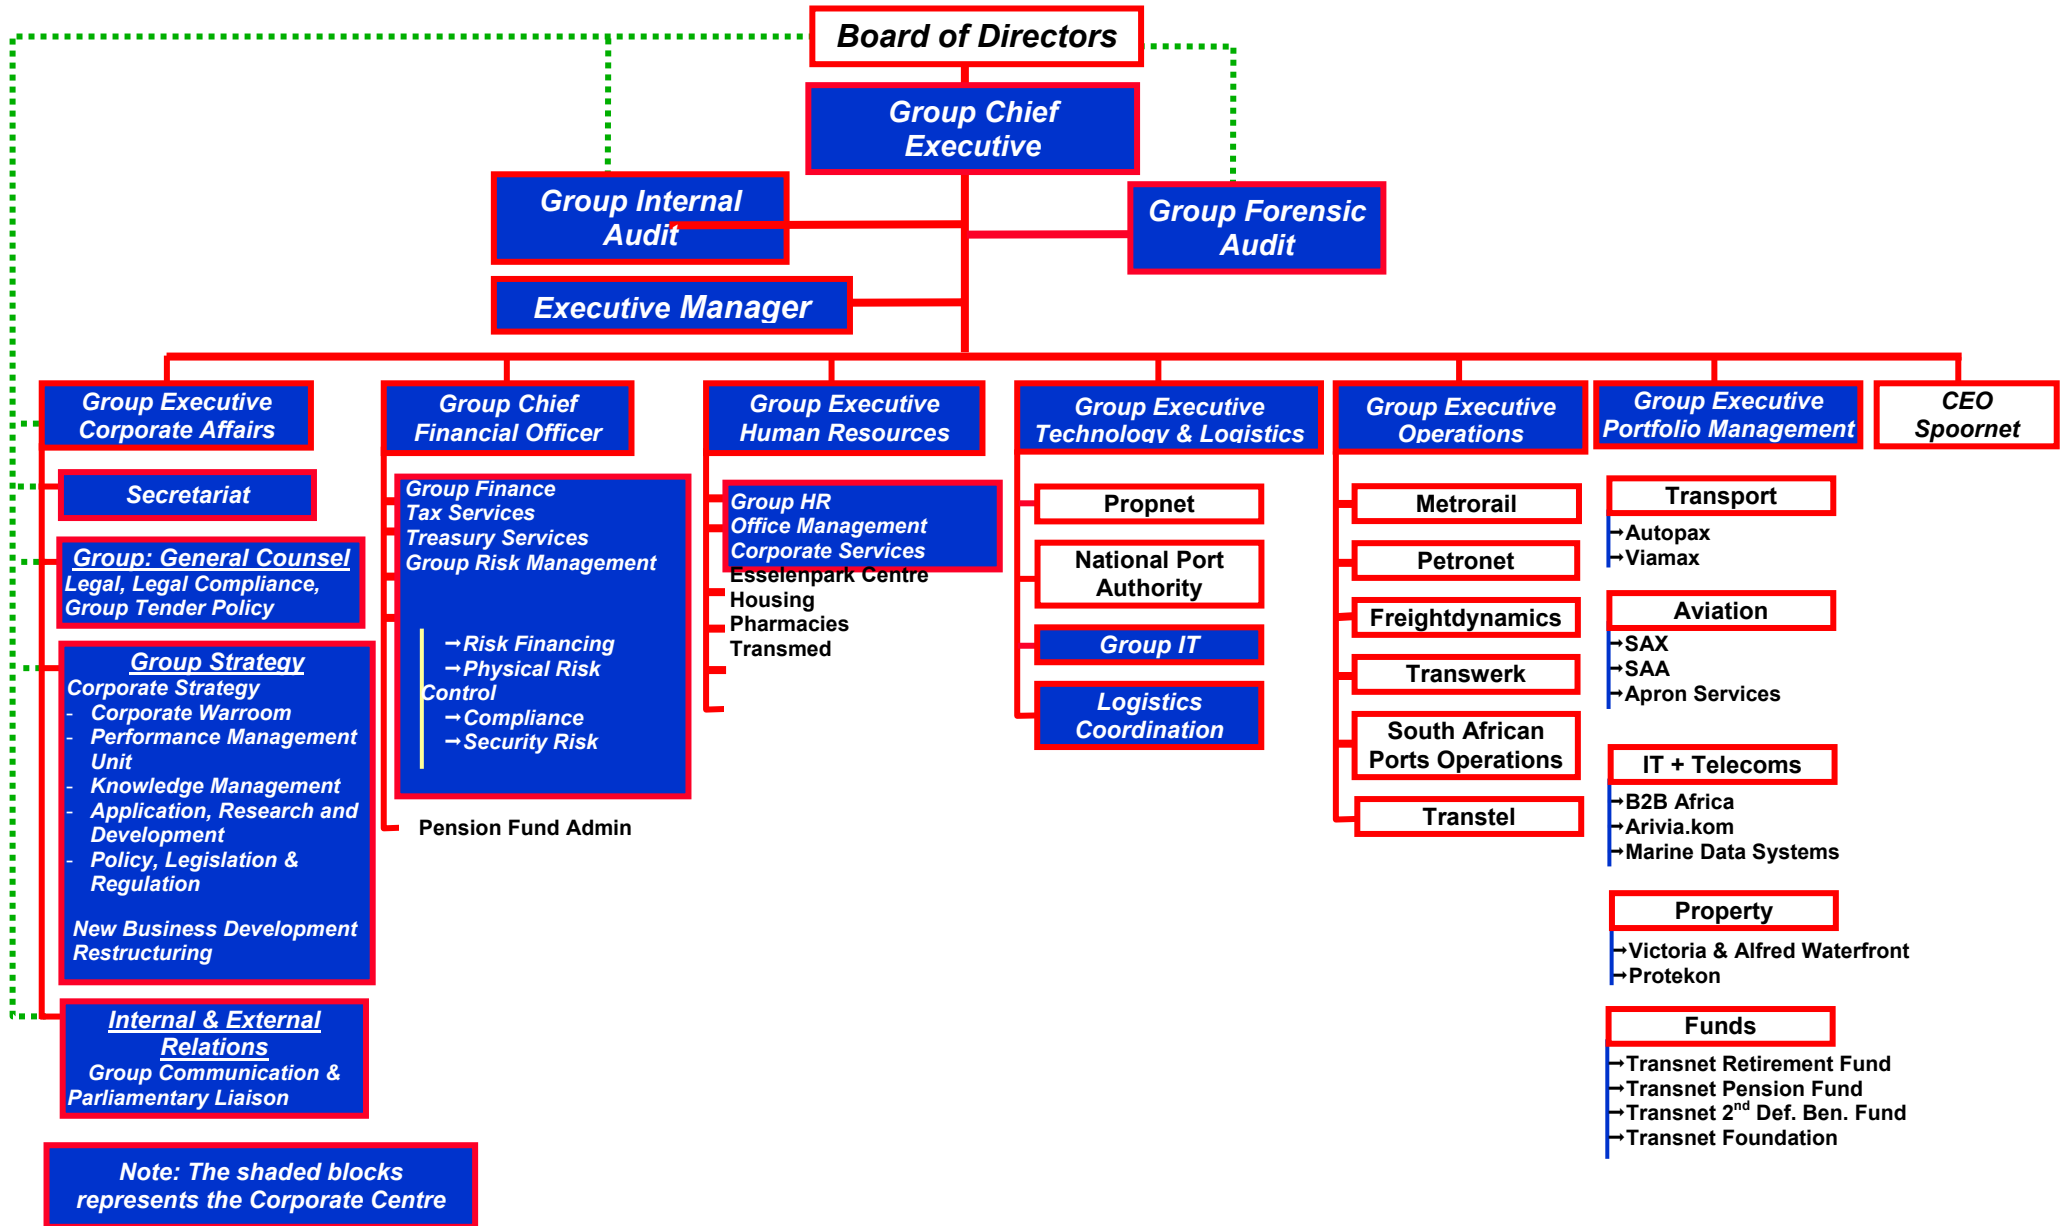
Board of Directors

Group Chief Executive

Group Internal Audit

Group Forensic Audit

Executive Manager

Group Executive Corporate Affairs

Secretariat

Group: General Counsel
Legal, Legal Compliance, Group Tender Policy

Group Strategy
Corporate Strategy
- Corporate Warroom
- Performance Management Unit
- Knowledge Management
- Application, Research and Development
- Policy, Legislation & Regulation

New Business Development
Restructuring

Internal & External Relations
Group Communication & Parliamentary Liaison

Note: The shaded blocks represents the Corporate Centre

Group Chief Financial Officer

Group Finance
Tax Services
Treasury Services
Group Risk Management

→Risk Financing
→Physical Risk Control
→Compliance
→Security Risk

Pension Fund Admin

Group Executive Human Resources

Group HR
Office Management
Corporate Services
Esselenpark Centre
Housing
Pharmacies
Transmed

Group Executive Technology & Logistics

Propnet

National Port Authority

Group IT

Logistics Coordination

Group Executive Operations

Metrorail

Petronet

Freightdynamics

Transwerk

South African Ports Operations

Transtel

Group Executive Portfolio Management

Transport
→Autopax
→Viamax

Aviation
→SAX
→SAA
→Apron Services

IT + Telecoms
→B2B Africa
→Arivia.kom
→Marine Data Systems

Property
→Victoria & Alfred Waterfront
→Protekon

Funds
→Transnet Retirement Fund
→Transnet Pension Fund
→Transnet 2$^{nd}$ Def. Ben. Fund
→Transnet Foundation

CEO Spoornet